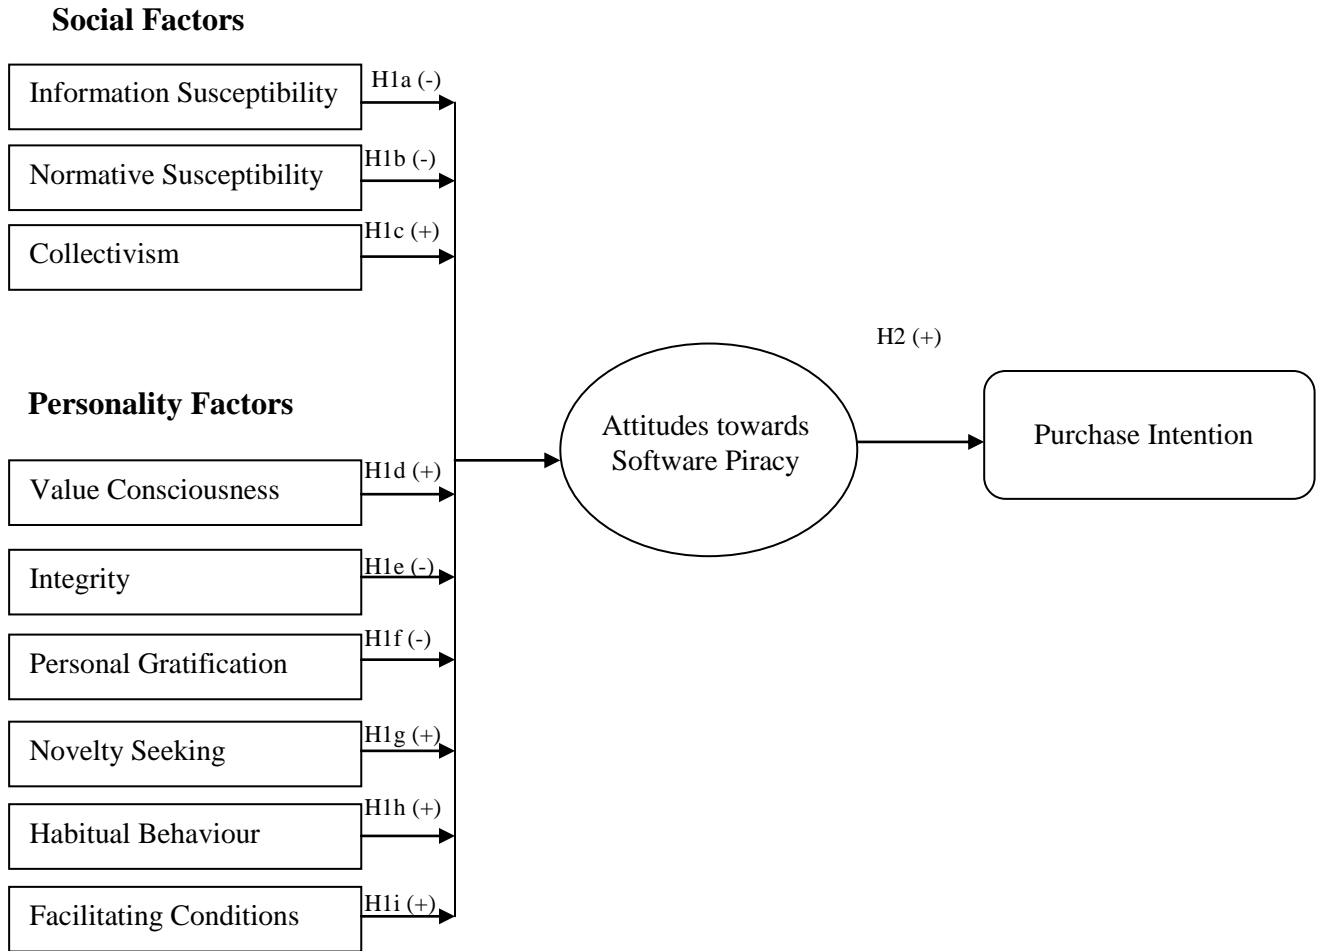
**Social Factors**

Information Susceptibility

H1a (-)

Normative Susceptibility

H1b (-)

Collectivism

H1c (+)

**Personality Factors**

Value Consciousness

H1d (+)

Integrity

H1e (-)

Personal Gratification

H1f (-)

Novelty Seeking

H1g (+)

Habitual Behaviour

H1h (+)

Facilitating Conditions

H1i (+)

Attitudes towards Software Piracy

H2 (+)

Purchase Intention